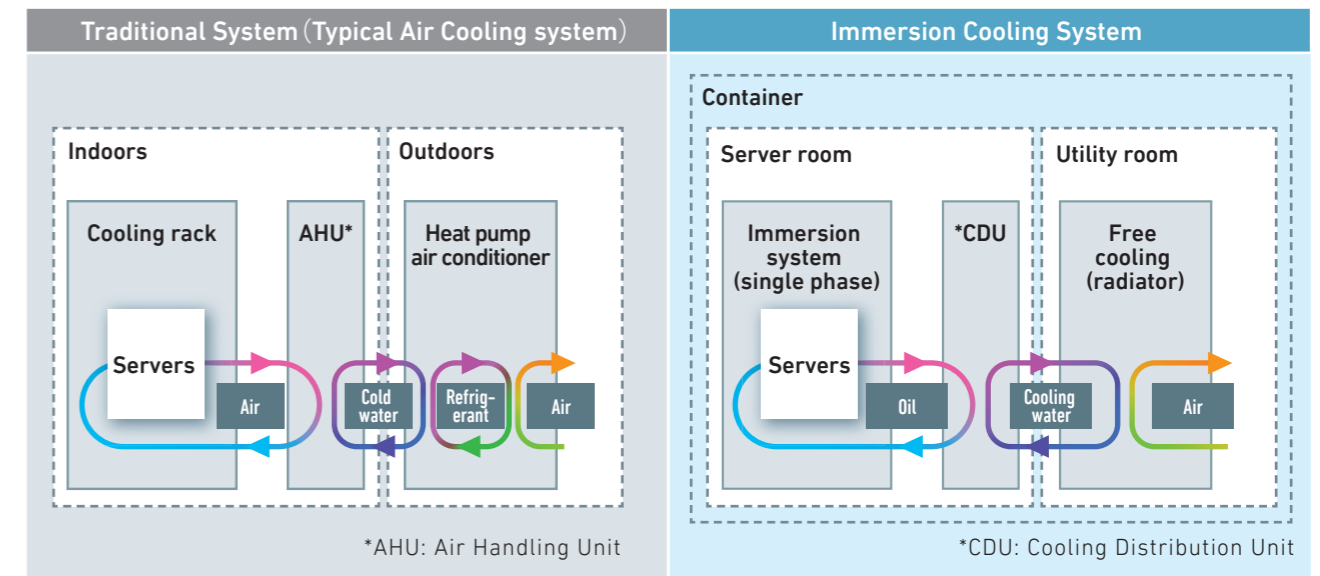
Traditional System（Typical Air Cooling system）

Indoors

Outdoors

Cooling rack

AHU*

Heat pump air conditioner

Servers

Air

Cold water

Refrigerant

Air

*AHU: Air Handling Unit

Immersion Cooling System

Container

Server room

Utility room

Immersion system (single phase)

*CDU

Free cooling (radiator)

Servers

Oil

Cooling water

Air

*CDU: Cooling Distribution Unit